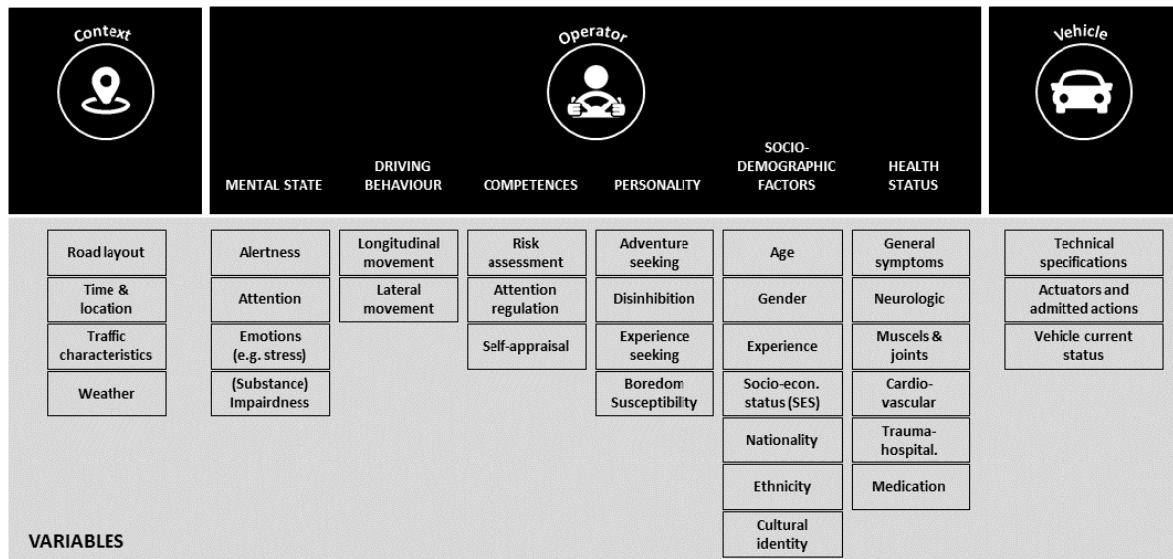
Context

Operator

Vehicle

MENTAL STATE

DRIVING BEHAVIOUR

COMPETENCES

PERSONALITY

SOCIO-DEMOGRAPHIC FACTORS

HEALTH STATUS

Road layout

Time & location

Traffic characteristics

Weather

Alertness

Attention

Emotions (e.g. stress)

(Substance) Impairdness

Longitudinal movement

Lateral movement

Risk assessment

Attention regulation

Self-appraisal

Adventure seeking

Disinhibition

Experience seeking

Boredom Susceptibility

Age

Gender

Experience

Socio-econ. status (SES)

Nationality

Ethnicity

Cultural identity

General symptoms

Neurologic

Muscels & joints

Cardio-vascular

Trauma-hospital.

Medication

Technical specifications

Actuators and admitted actions

Vehicle current status

VARIABLES